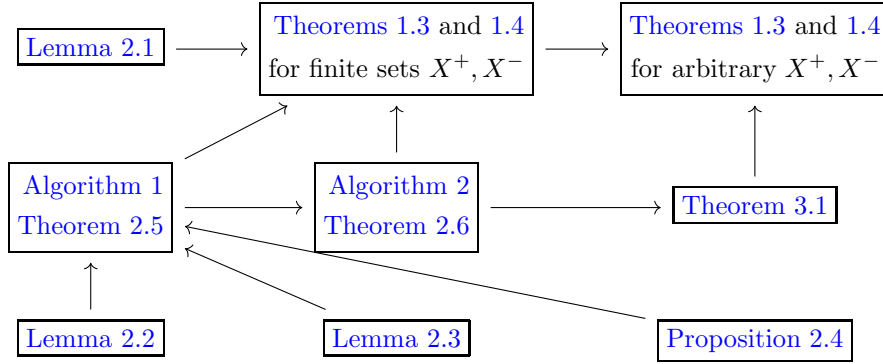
Lemma 2.1

Theorems 1.3 and 1.4 for finite sets $X^+, X^-$

Theorems 1.3 and 1.4 for arbitrary $X^+, X^-$

Algorithm 1 Theorem 2.5

Algorithm 2 Theorem 2.6

Theorem 3.1

Lemma 2.2

Lemma 2.3

Proposition 2.4